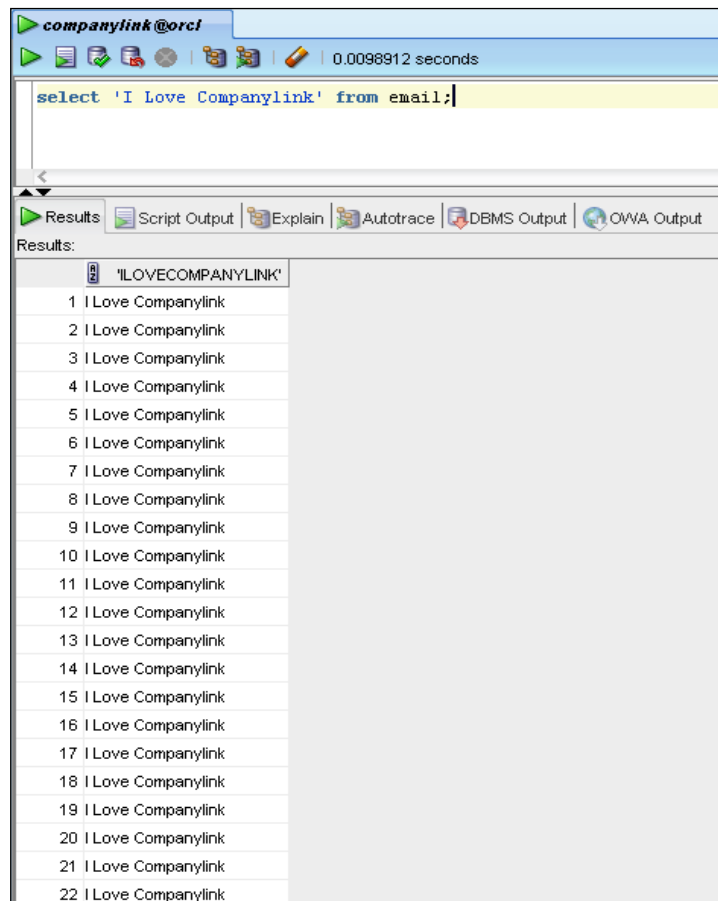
companylink@orcl

0.0098912 seconds

select 'I Love Companylink' from email;

Results | Script Output | Explain | Autotrace | DBMS Output | OWA Output

Results:

| | 'ILOVECOMPANYLINK' |
|---|---|
| 1 | I Love Companylink |
| 2 | I Love Companylink |
| 3 | I Love Companylink |
| 4 | I Love Companylink |
| 5 | I Love Companylink |
| 6 | I Love Companylink |
| 7 | I Love Companylink |
| 8 | I Love Companylink |
| 9 | I Love Companylink |
| 10 | I Love Companylink |
| 11 | I Love Companylink |
| 12 | I Love Companylink |
| 13 | I Love Companylink |
| 14 | I Love Companylink |
| 15 | I Love Companylink |
| 16 | I Love Companylink |
| 17 | I Love Companylink |
| 18 | I Love Companylink |
| 19 | I Love Companylink |
| 20 | I Love Companylink |
| 21 | I Love Companylink |
| 22 | I Love Companylink |